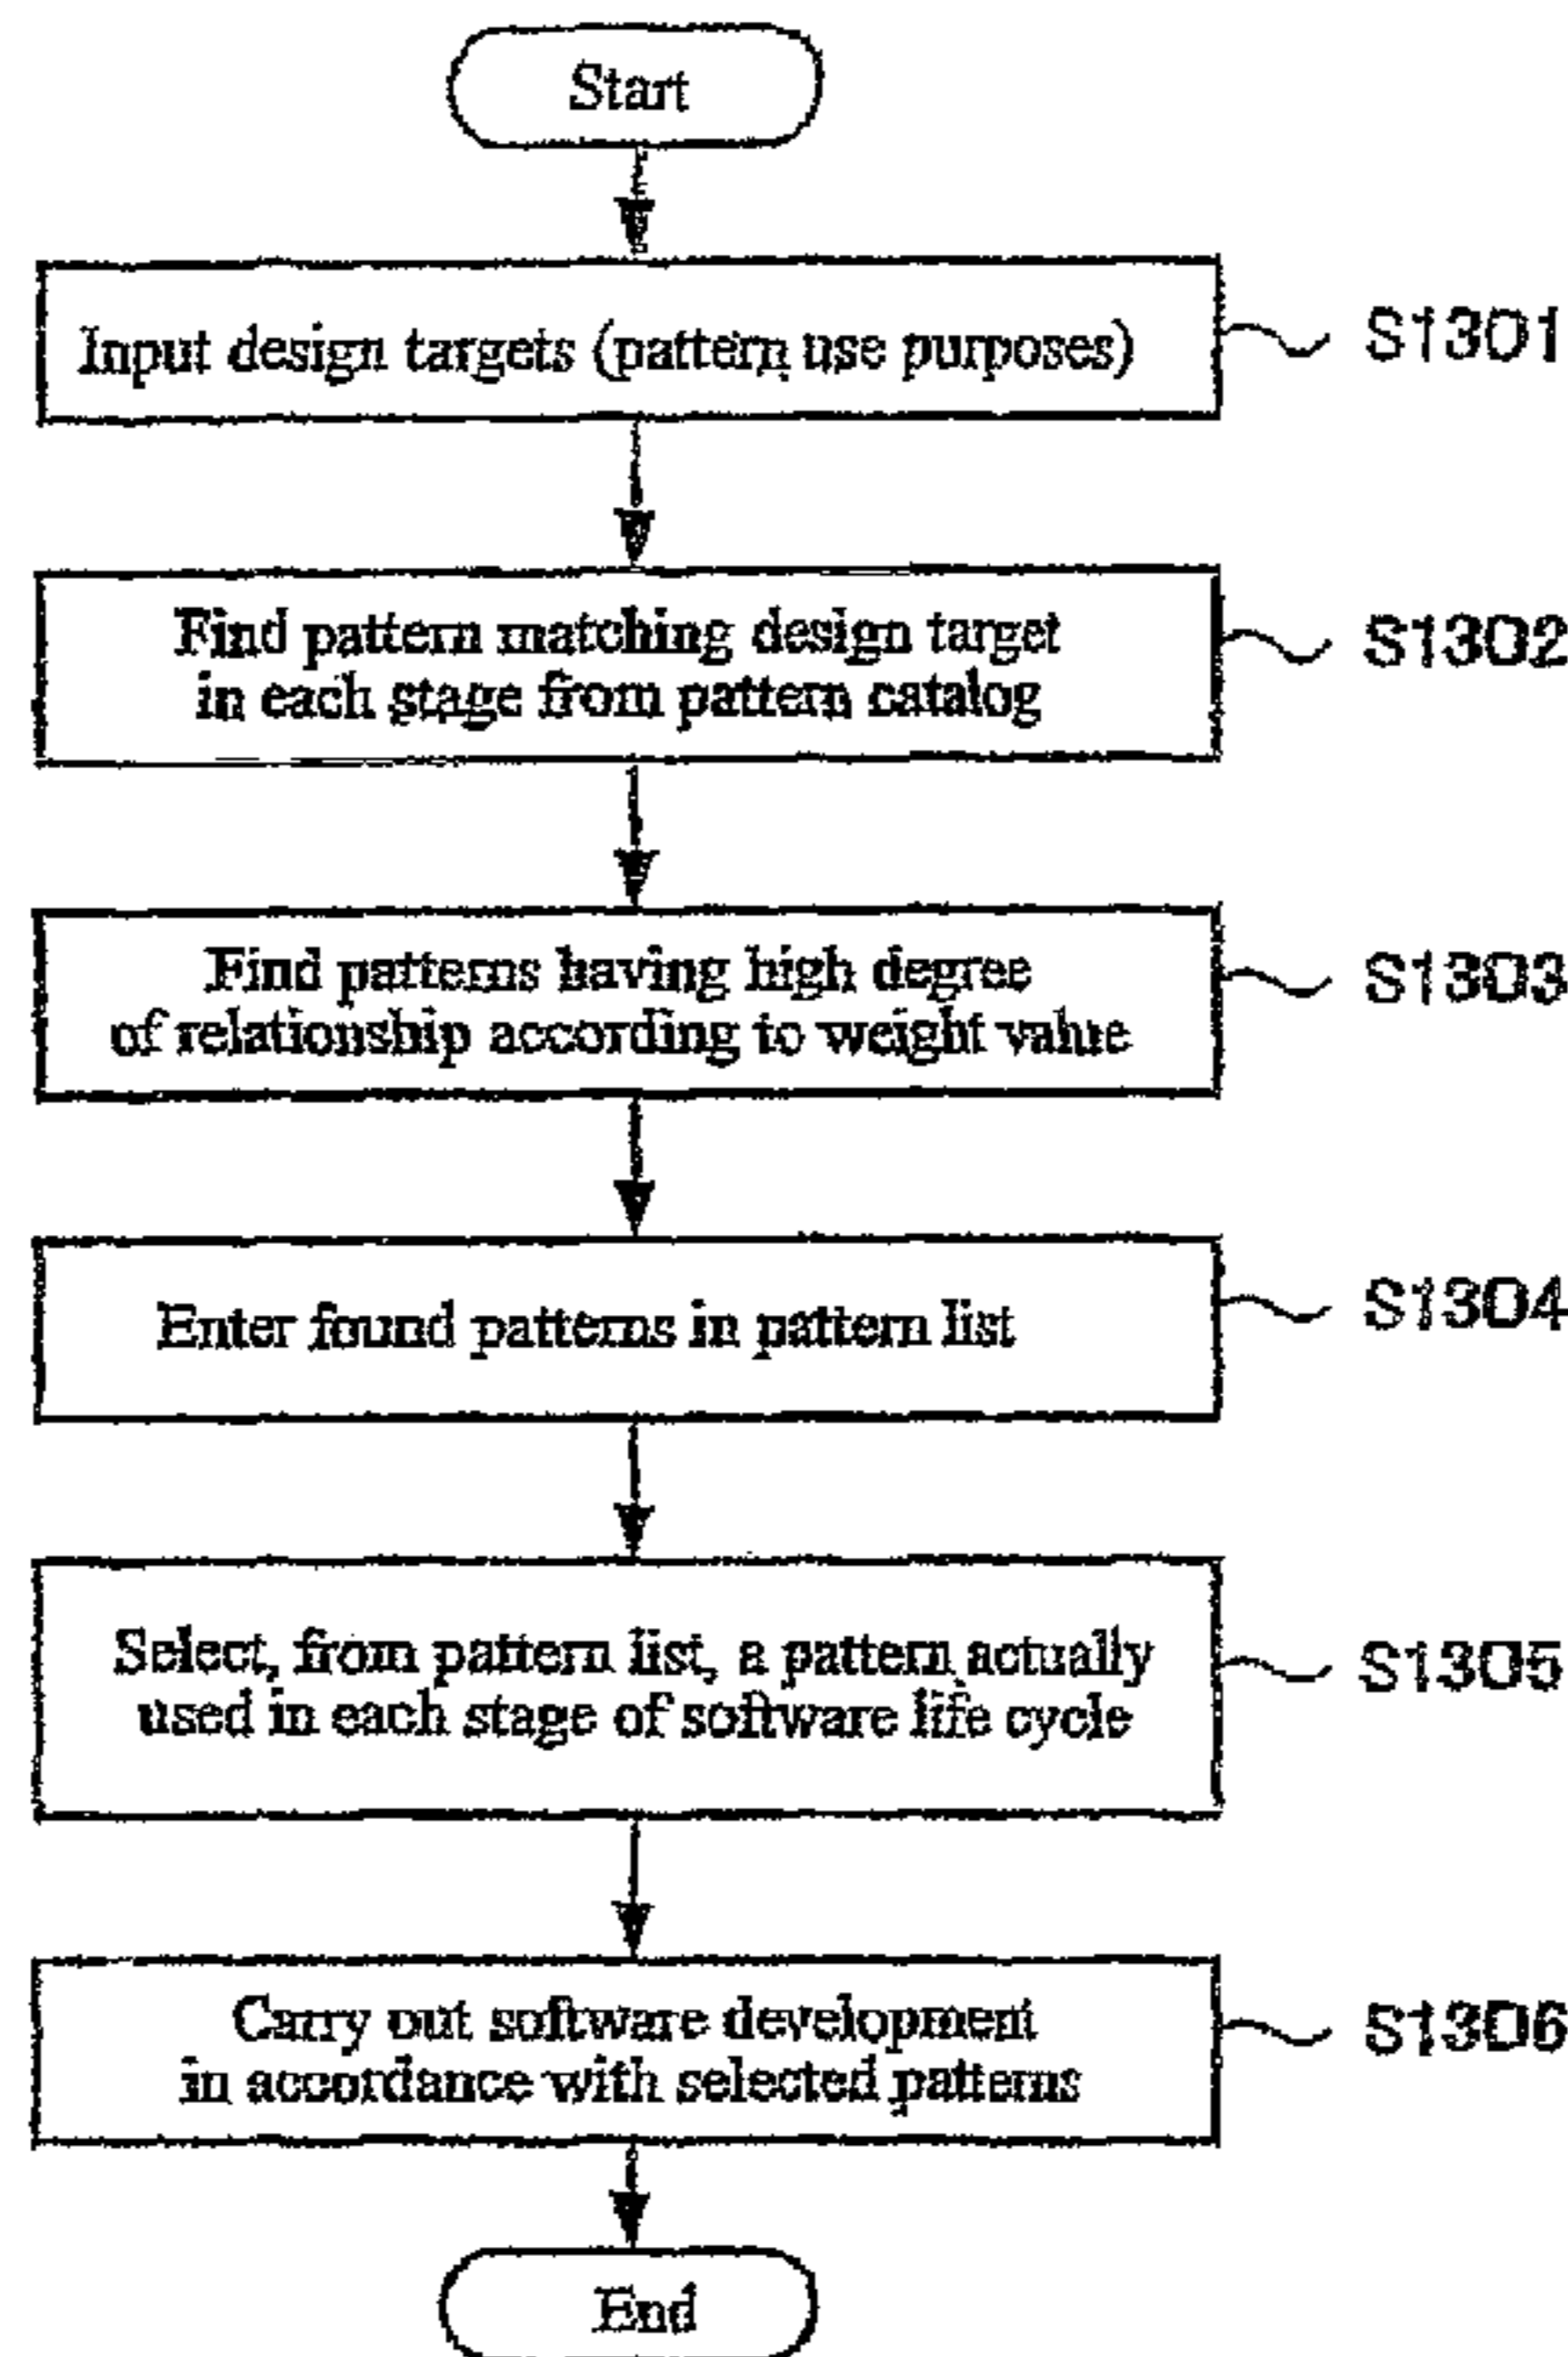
Start

Input design targets (pattern use purposes)
S1301

Find pattern matching design target in each stage from pattern catalog
S1302

Find patterns having high degree of relationship according to weight value
S1303

Enter found patterns in pattern list
S1304

Select, from pattern list, a pattern actually used in each stage of software life cycle
S1305

Carry out software development in accordance with selected patterns
S1306

End